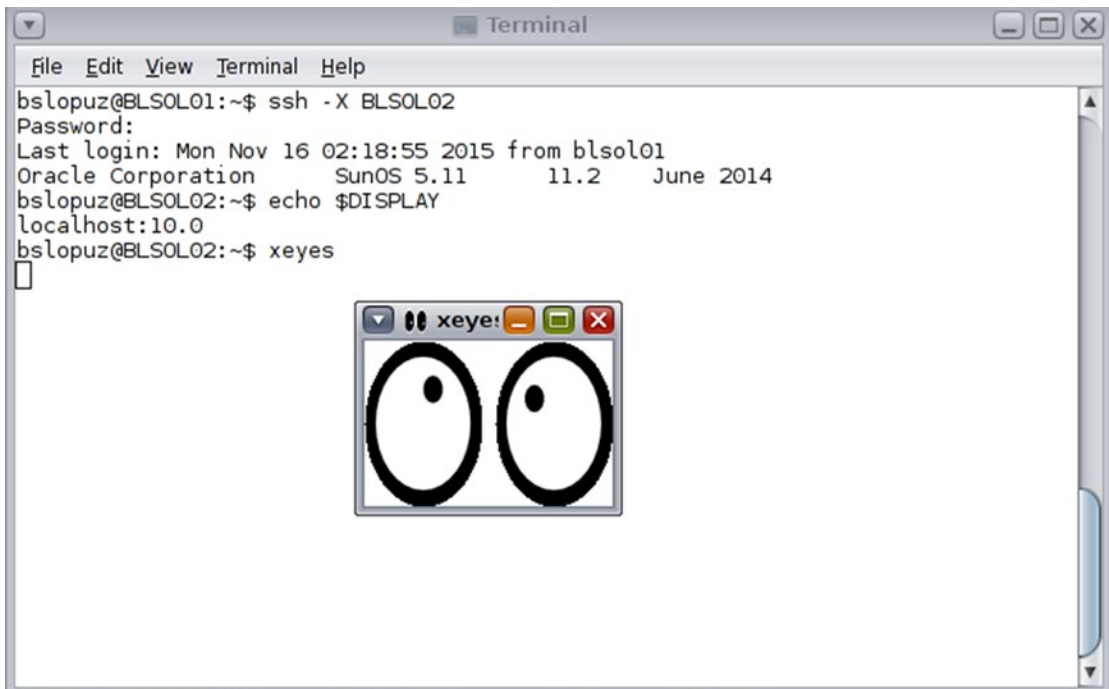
Terminal

File Edit View Terminal Help

bslopuz@BLSOL01:~$ ssh -X BLSOL02
Password:
Last login: Mon Nov 16 02:18:55 2015 from blsol01
Oracle Corporation SunOS 5.11 11.2 June 2014
bslopuz@BLSOL02:~$ echo $DISPLAY
localhost:10.0
bslopuz@BLSOL02:~$ xeyes

xeye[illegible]